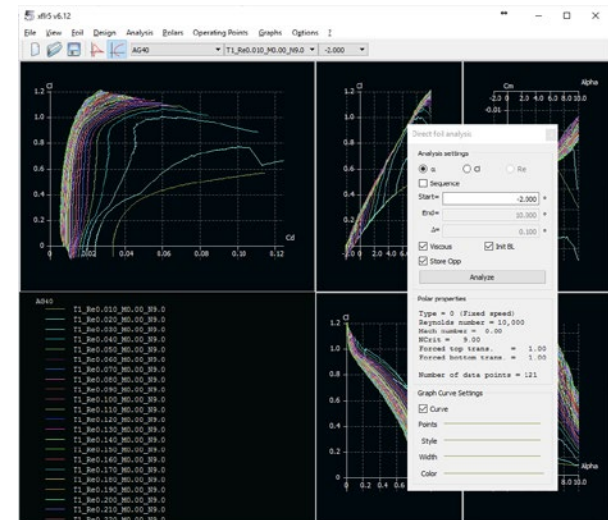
xflr5 v6.12

File View Foil Design Analysis Polars Operating Points Graphs Options ?

AG40 T1_Re0.010_M0.00_N9.0 -2.000

Cl
1.2
1.0
0.8
0.6
0.4
0.2
0
0 0.02 0.04 0.06 0.08 0.10 0.12
Cd

Cl
1.2
1.0
0.8
0.6
0.4
0.2
0
0 2.0 4.0 6.0

Cm
-2.0 0 2.0 4.0 6.0 8.0 10.0
-0.01
Alpha

Direct foil analysis

Analysis settings
α Cl Re
Sequence
Start= -2.000 °
End= 10.000 °
Δ= 0.100 °
Viscous Init BL
Store Opp
Analyze

Polar properties
Type = 0 (Fixed speed)
Reynolds number = 10,000
Mach number = 0.00
NCrit = 9.00
Forced top trans. = 1.00
Forced bottom trans. = 1.00

Number of data points = 121

Graph Curve Settings
Curve
Points
Style
Width
Color

AG40
T1_Re0.010_M0.00_N9.0
T1_Re0.020_M0.00_N9.0
T1_Re0.030_M0.00_N9.0
T1_Re0.040_M0.00_N9.0
T1_Re0.050_M0.00_N9.0
T1_Re0.060_M0.00_N9.0
T1_Re0.070_M0.00_N9.0
T1_Re0.080_M0.00_N9.0
T1_Re0.090_M0.00_N9.0
T1_Re0.100_M0.00_N9.0
T1_Re0.110_M0.00_N9.0
T1_Re0.120_M0.00_N9.0
T1_Re0.130_M0.00_N9.0
T1_Re0.140_M0.00_N9.0
T1_Re0.150_M0.00_N9.0
T1_Re0.160_M0.00_N9.0
T1_Re0.170_M0.00_N9.0
T1_Re0.180_M0.00_N9.0
T1_Re0.190_M0.00_N9.0
T1_Re0.200_M0.00_N9.0
T1_Re0.210_M0.00_N9.0
T1_Re0.220_M0.00_N9.0

Cl
1.2
1.0
0.8
0.6
0.4
0.2
0
0 0.2 0.4 0.6

Alpha
8.0 10.0